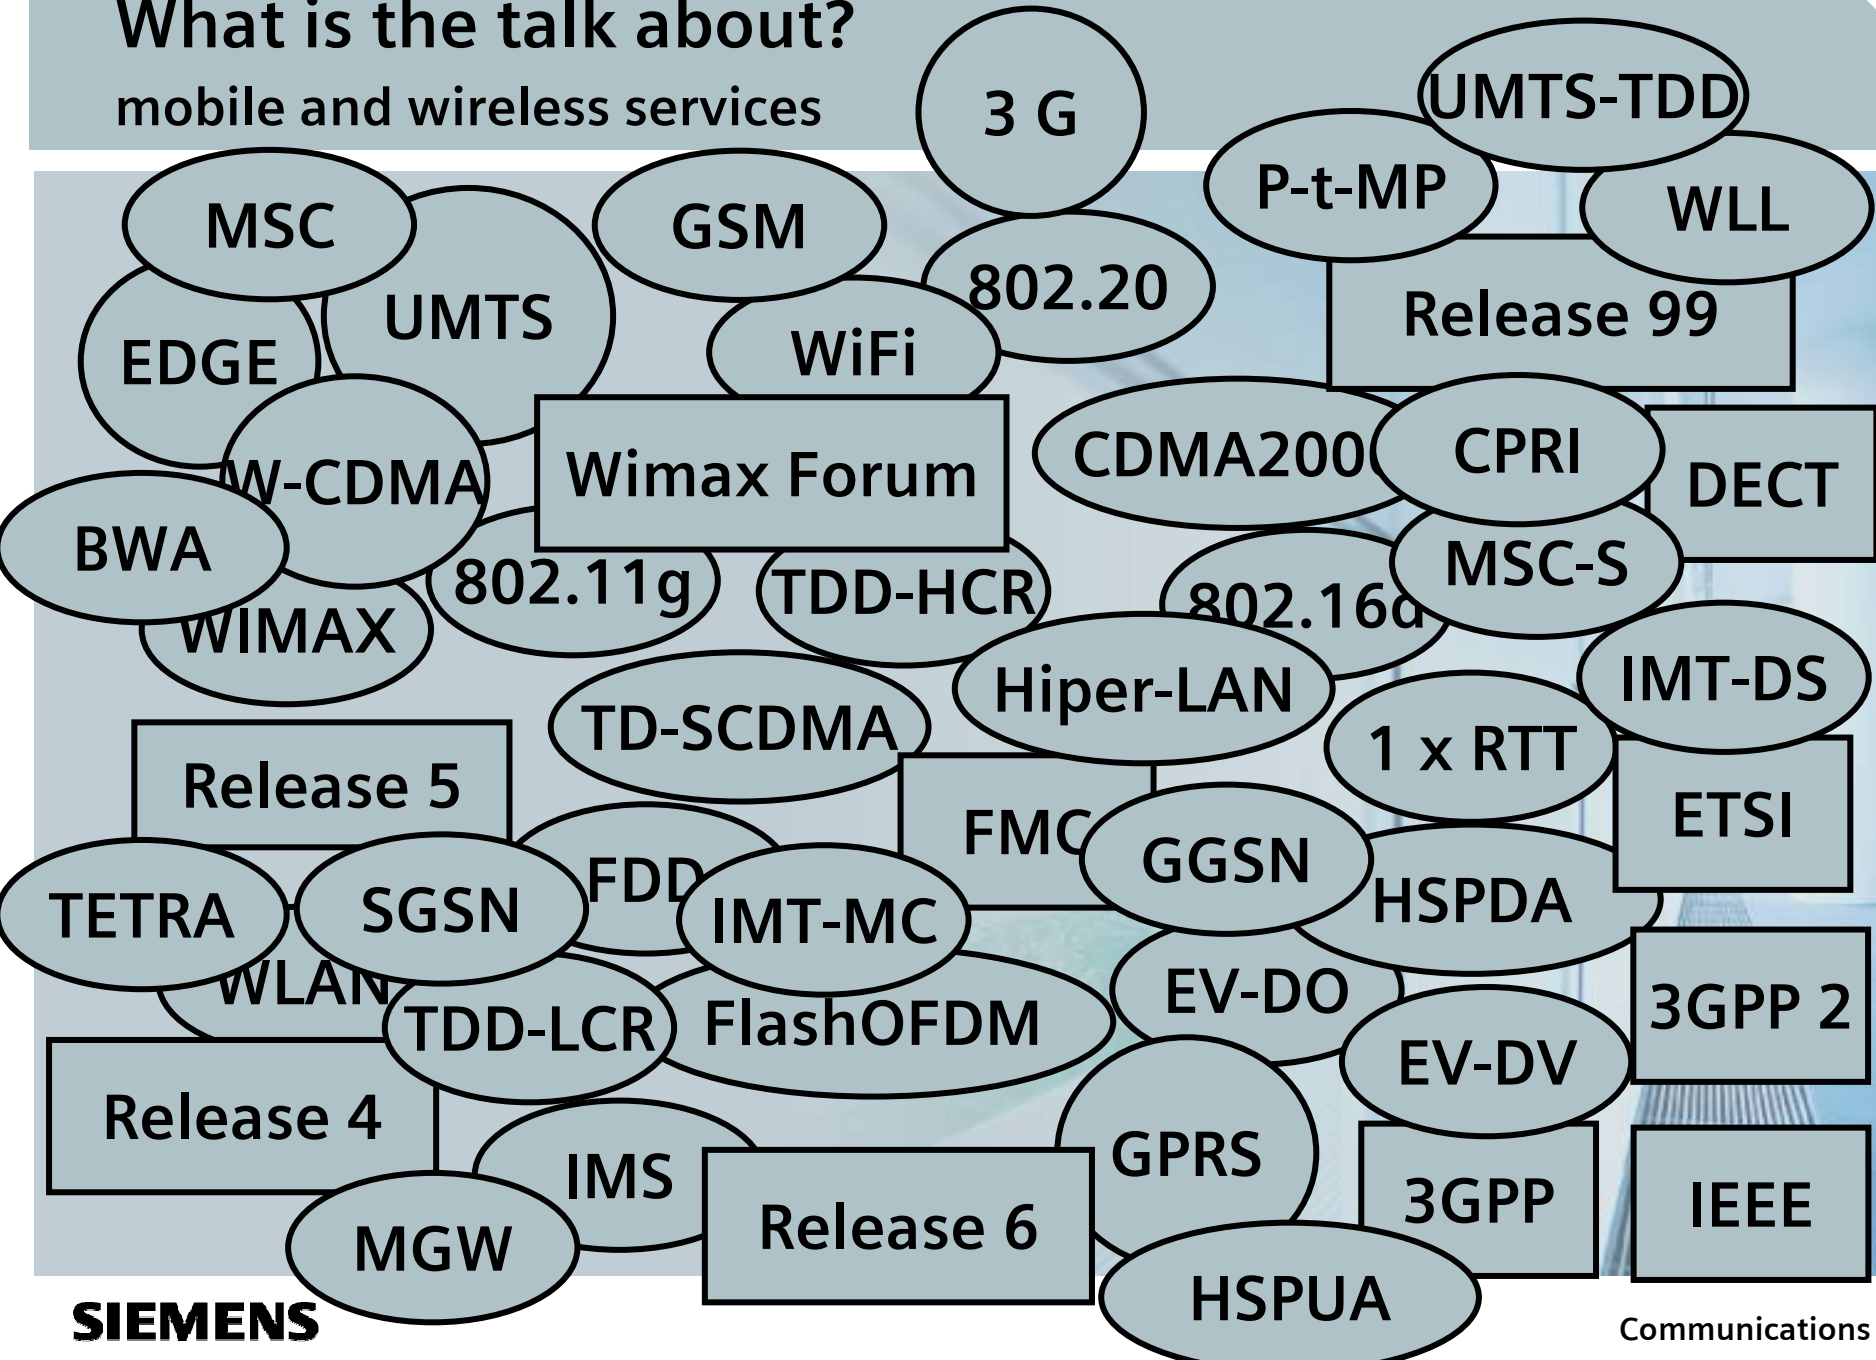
What is the talk about?
mobile and wireless services

3 G
UMTS-TDD
P-t-MP
WLL
MSC
GSM
802.20
UMTS
Release 99
EDGE
WiFi
W-CDMA
Wimax Forum
CDMA200
CPRI
DECT
BWA
802.11g
TDD-HCR
802.16d
MSC-S
WIMAX
Hiper-LAN
IMT-DS
TD-SCDMA
1 x RTT
Release 5
FMC
ETSI
GGSN
FDD
HSPDA
TETRA
SGSN
IMT-MC
WLAN
EV-DO
3GPP 2
TDD-LCR
FlashOFDM
EV-DV
Release 4
GPRS
IMS
3GPP
IEEE
Release 6
MGW
HSPUA
SIEMENS
Communications